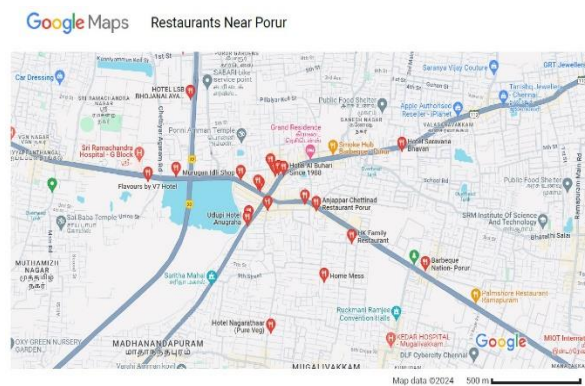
Google Maps Restaurants Near Porur

Car Dressing

1st St

HOTEL LSB RHOJANALAYA

SABARI lake service point

Saranya Vijay Couture

GRT Jewellers

Tanishq Jewellery - Chennai - Ramapuram

Public Food Shelter

Apple Authorised Reseller - iPlanet

VALASARAVAKKAM

Sri Ramachandra Hospital - G Block

Porur Amman Temple

Grand Residence

Smoke Hub Barbeque Grill

Hotel Saravana Bhavan

Hotel Al Buhari Since 1900

Murugan Idli Shop

Flavours by V7 Hotel

Public Food Shelter

Sai Baba Temple

Anjappar Chettinad Restaurant Porur

Udupi Hotel Anugraha

SRM Institute Of Science And Technology

Bharathi Salai

MUTHAMIZH NAGAR

Hik Family Restaurant

Barbeque Nation- Porur

Home Mess

Sathia Mahal

Rockmart Ramjee Convention Hall

Palmshore Restaurant Ramapuram

OXY GREEN NURSERY GARDEN

Hotel Nagarathaar (Pure Veg)

MADHANANDAPURAM

KEDAR HOSPITAL Mugalivakkam

MIOT International

DLF Cybercity Chennai

MUGALIVAKKAM

Google

Map data ©2024 500 m